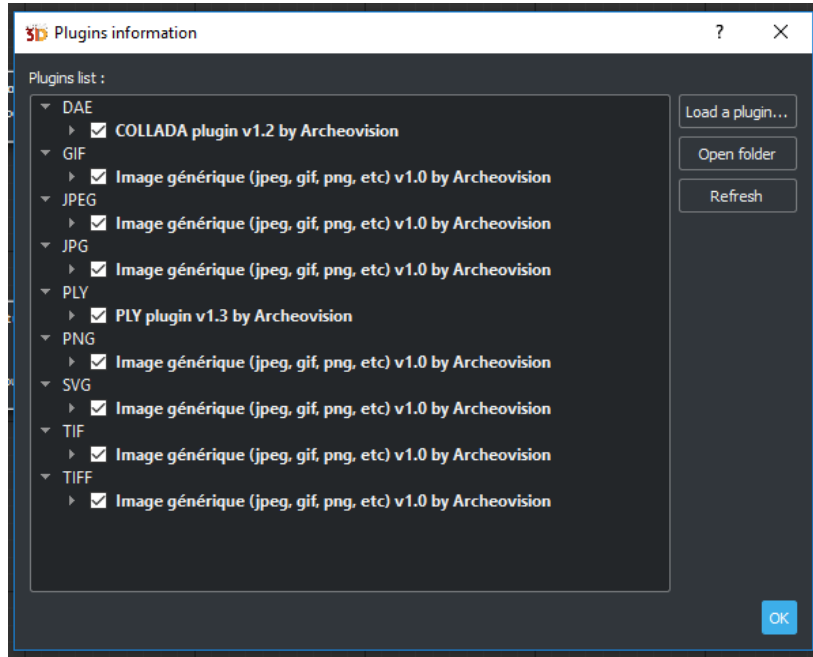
3D Plugins information ? ✕

Plugins list :

DAE
COLLADA plugin v1.2 by Archeovision
GIF
Image générique (jpeg, gif, png, etc) v1.0 by Archeovision
JPEG
Image générique (jpeg, gif, png, etc) v1.0 by Archeovision
JPG
Image générique (jpeg, gif, png, etc) v1.0 by Archeovision
PLY
PLY plugin v1.3 by Archeovision
PNG
Image générique (jpeg, gif, png, etc) v1.0 by Archeovision
SVG
Image générique (jpeg, gif, png, etc) v1.0 by Archeovision
TIF
Image générique (jpeg, gif, png, etc) v1.0 by Archeovision
TIFF
Image générique (jpeg, gif, png, etc) v1.0 by Archeovision

Load a plugin...
Open folder
Refresh

OK